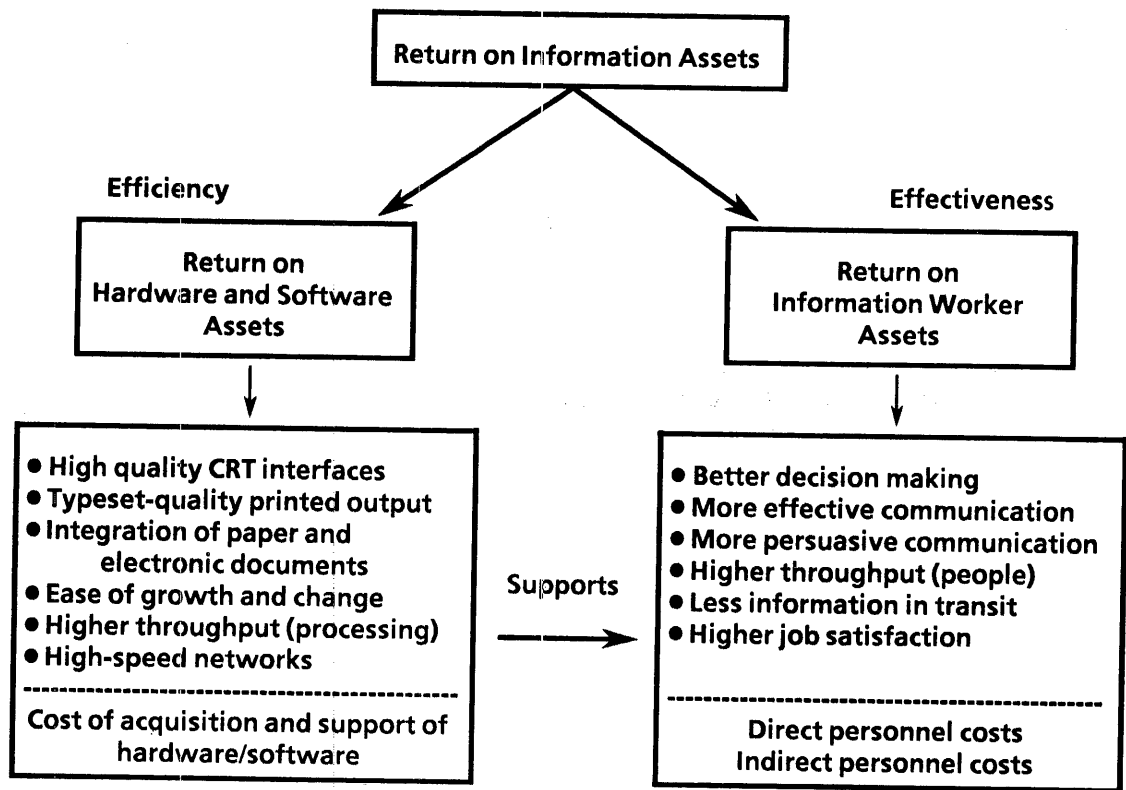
Return on Information Assets

Efficiency

Return on Hardware and Software Assets

Effectiveness

Return on Information Worker Assets

- High quality CRT interfaces
- Typeset-quality printed output
- Integration of paper and electronic documents
- Ease of growth and change
- Higher throughput (processing)
- High-speed networks

Cost of acquisition and support of hardware/software

Supports

- Better decision making
- More effective communication
- More persuasive communication
- Higher throughput (people)
- Less information in transit
- Higher job satisfaction

Direct personnel costs
Indirect personnel costs